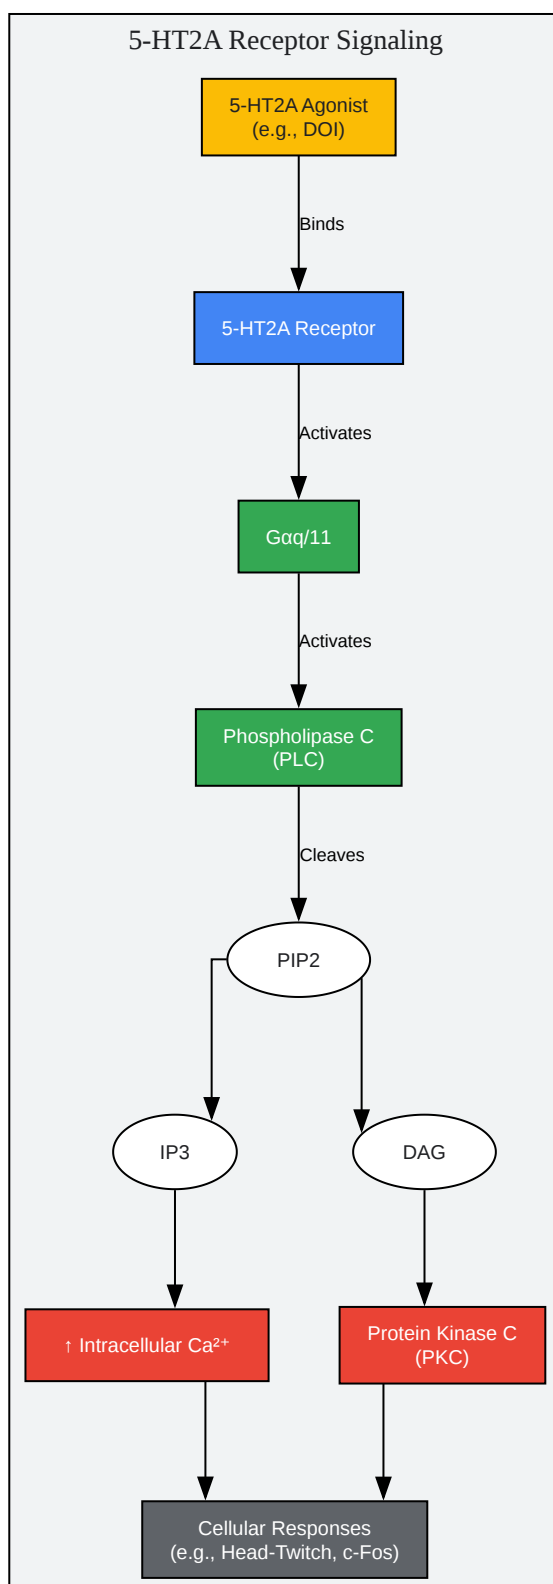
5-HT2A Receptor Signaling

5-HT2A Agonist
(e.g., DOI)

Binds

5-HT2A Receptor

Activates

Gαq/11

Activates

Phospholipase C
(PLC)

Cleaves

PIP2

IP3

DAG

↑ Intracellular $Ca^{2+}$

Protein Kinase C
(PKC)

Cellular Responses
(e.g., Head-Twitch, c-Fos)